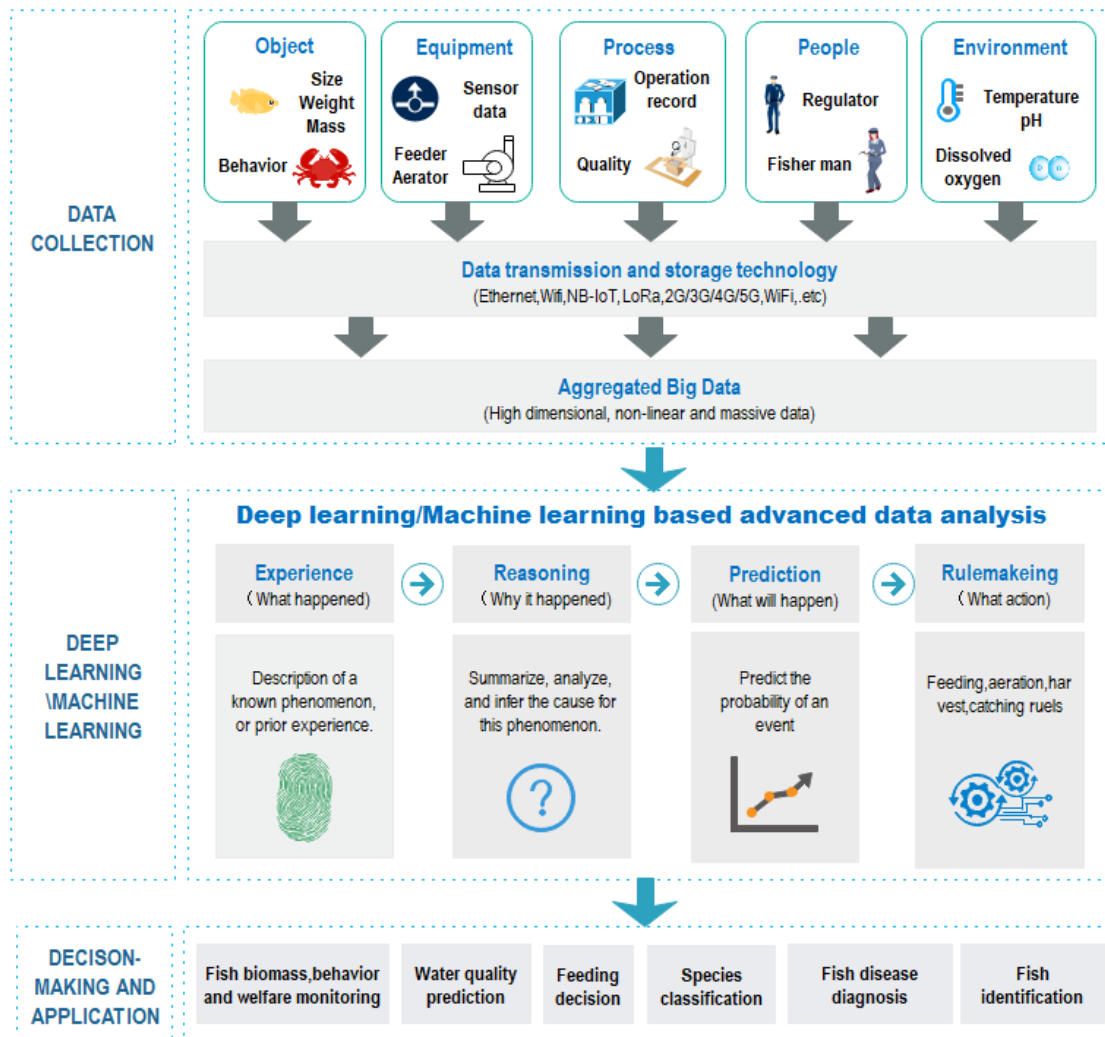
DATA COLLECTION

Object
Size
Weight
Mass
Behavior

Equipment
Sensor data
Feeder
Aerator

Process
Operation record
Quality

People
Regulator
Fisher man

Environment
Temperature
pH
Dissolved oxygen

Data transmission and storage technology
(Ethernet,Wifi,NB-IoT, LoRa,2G/3G/4G/5G,WiFi,.etc)

Aggregated Big Data
(High dimensional, non-linear and massive data)

DEEP LEARNING \MACHINE LEARNING

Deep learning/Machine learning based advanced data analysis

Experience
(What happened)

Reasoning
(Why it happened)

Prediction
(What will happen)

Rulemakeing
(What action)

Description of a known phenomenon, or prior experience.

Summarize, analyze, and infer the cause for this phenomenon.

Predict the probability of an event

Feeding,aeration,harvest,catching ruels

DECISON-MAKING AND APPLICATION

Fish biomass,behavior and welfare monitoring

Water quality prediction

Feeding decision

Species classification

Fish disease diagnosis

Fish identification